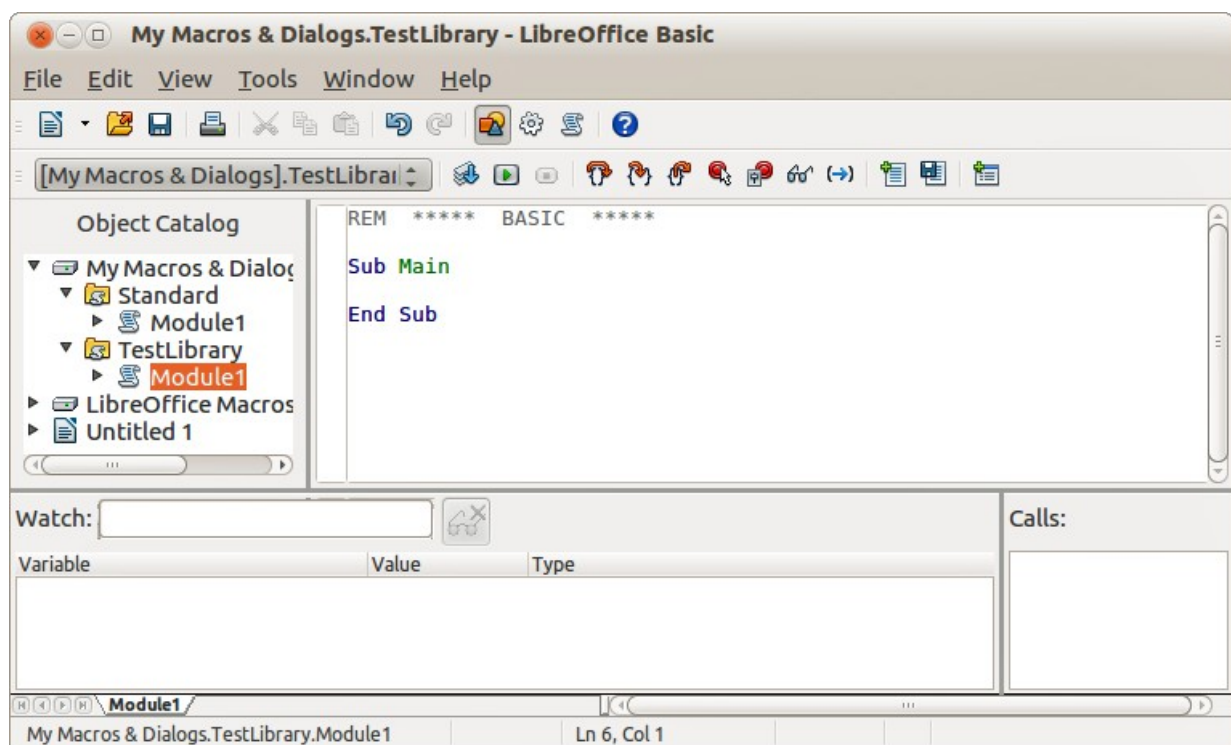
My Macros & Dialogs.TestLibrary - LibreOffice Basic

File Edit View Tools Window Help

[My Macros & Dialogs].TestLibrai

Object Catalog

My Macros & Dialog
Standard
Module1
TestLibrary
Module1
LibreOffice Macros
Untitled 1

REM ***** BASIC *****

Sub Main

End Sub

Watch:

| Variable | Value | Type |
|---|---|---|

Calls:

Module1

My Macros & Dialogs.TestLibrary.Module1 | Ln 6, Col 1